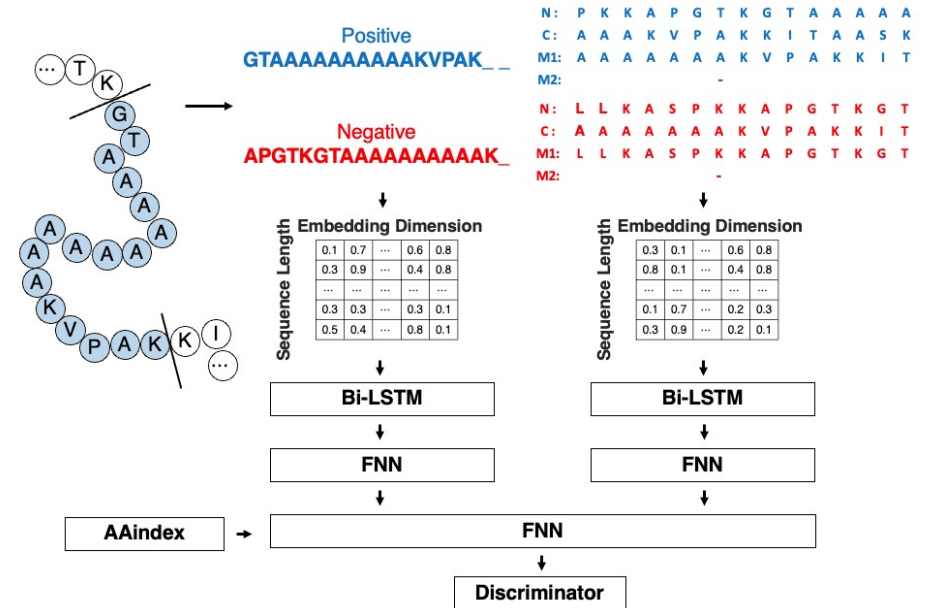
…
T
K
G
T
A
A
A
A
A
A
A
A
A
A
K
V
P
A
K
K
I
…

Positive
GTAAAAAAAAAAKVPAK_ _

Negative
APGTKGTAAAAAAAAAAK_

N: P K K A P G T K G T A A A A A
C: A A A K V P A K K I T A A S K
M1: A A A A A A A K V P A K K I T
M2: -

N: L L K A S P K K A P G T K G T
C: A A A A A A A K V P A K K I T
M1: L L K A S P K K A P G T K G T
M2: -

Embedding Dimension
Sequence Length

| 0.1 | 0.7 | ··· | 0.6 | 0.8 |
|---|---|---|---|---|
| 0.3 | 0.9 | ··· | 0.4 | 0.8 |
| ··· | ··· | ··· | ··· | ··· |
| 0.3 | 0.3 | ··· | 0.3 | 0.1 |
| 0.5 | 0.4 | ··· | 0.8 | 0.1 |

Embedding Dimension
Sequence Length

| 0.3 | 0.1 | ··· | 0.6 | 0.8 |
|---|---|---|---|---|
| 0.8 | 0.1 | ··· | 0.4 | 0.8 |
| ··· | ··· | ··· | ··· | ··· |
| 0.1 | 0.7 | ··· | 0.2 | 0.3 |
| 0.3 | 0.9 | ··· | 0.2 | 0.1 |

Bi-LSTM
Bi-LSTM
FNN
FNN
AAindex
FNN
Discriminator